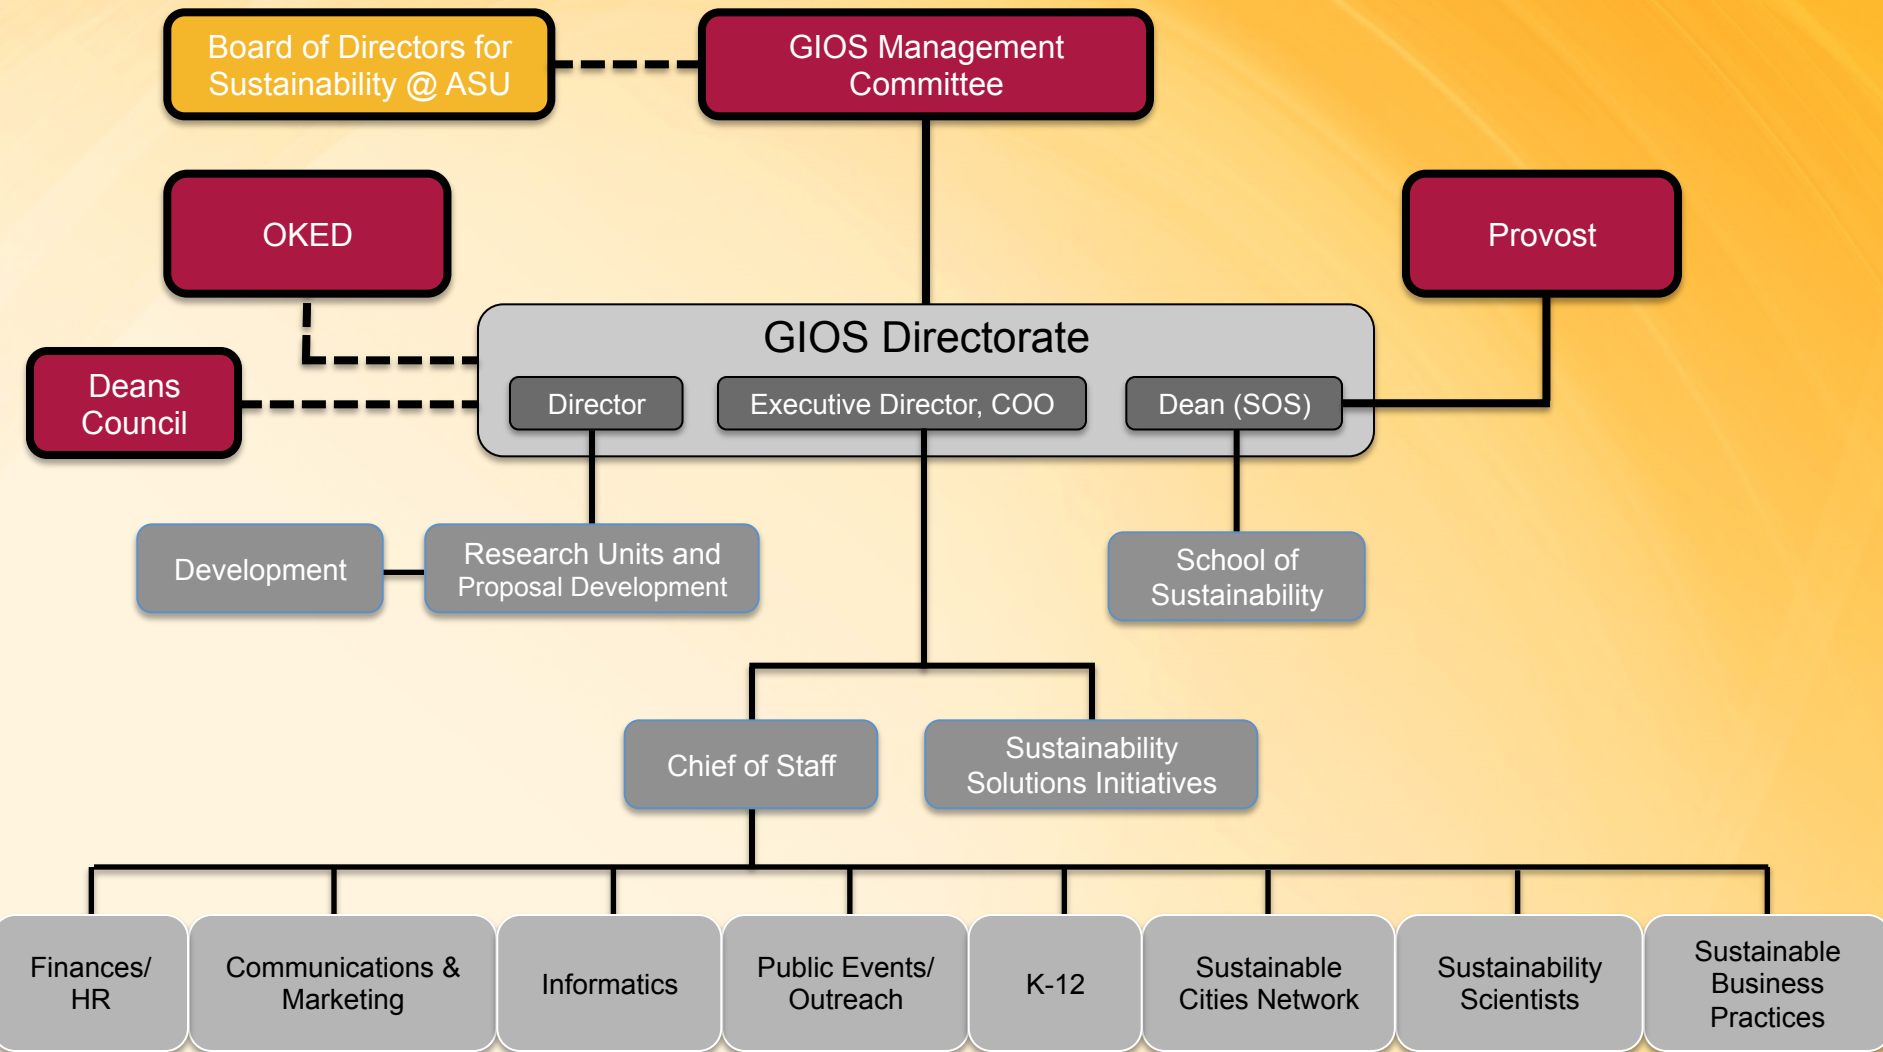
Board of Directors for Sustainability @ ASU

GIOS Management Committee

OKED

Provost

Deans Council

GIOS Directorate

Director

Executive Director, COO

Dean (SOS)

Development

Research Units and Proposal Development

School of Sustainability

Chief of Staff

Sustainability Solutions Initiatives

Finances/ HR

Communications & Marketing

Informatics

Public Events/ Outreach

K-12

Sustainable Cities Network

Sustainability Scientists

Sustainable Business Practices